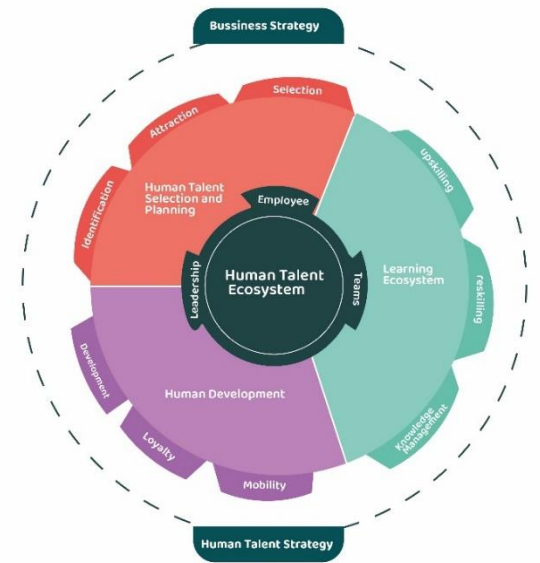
Bussiness Strategy

Selection

Attraction

Identification

Human Talent Selection and Planning

Employee

Leadership

Human Talent Ecosystem

Teams

upskilling

Learning Ecosystem

reskilling

Knowledge Management

Development

Human Development

Loyalty

Mobility

Human Talent Strategy